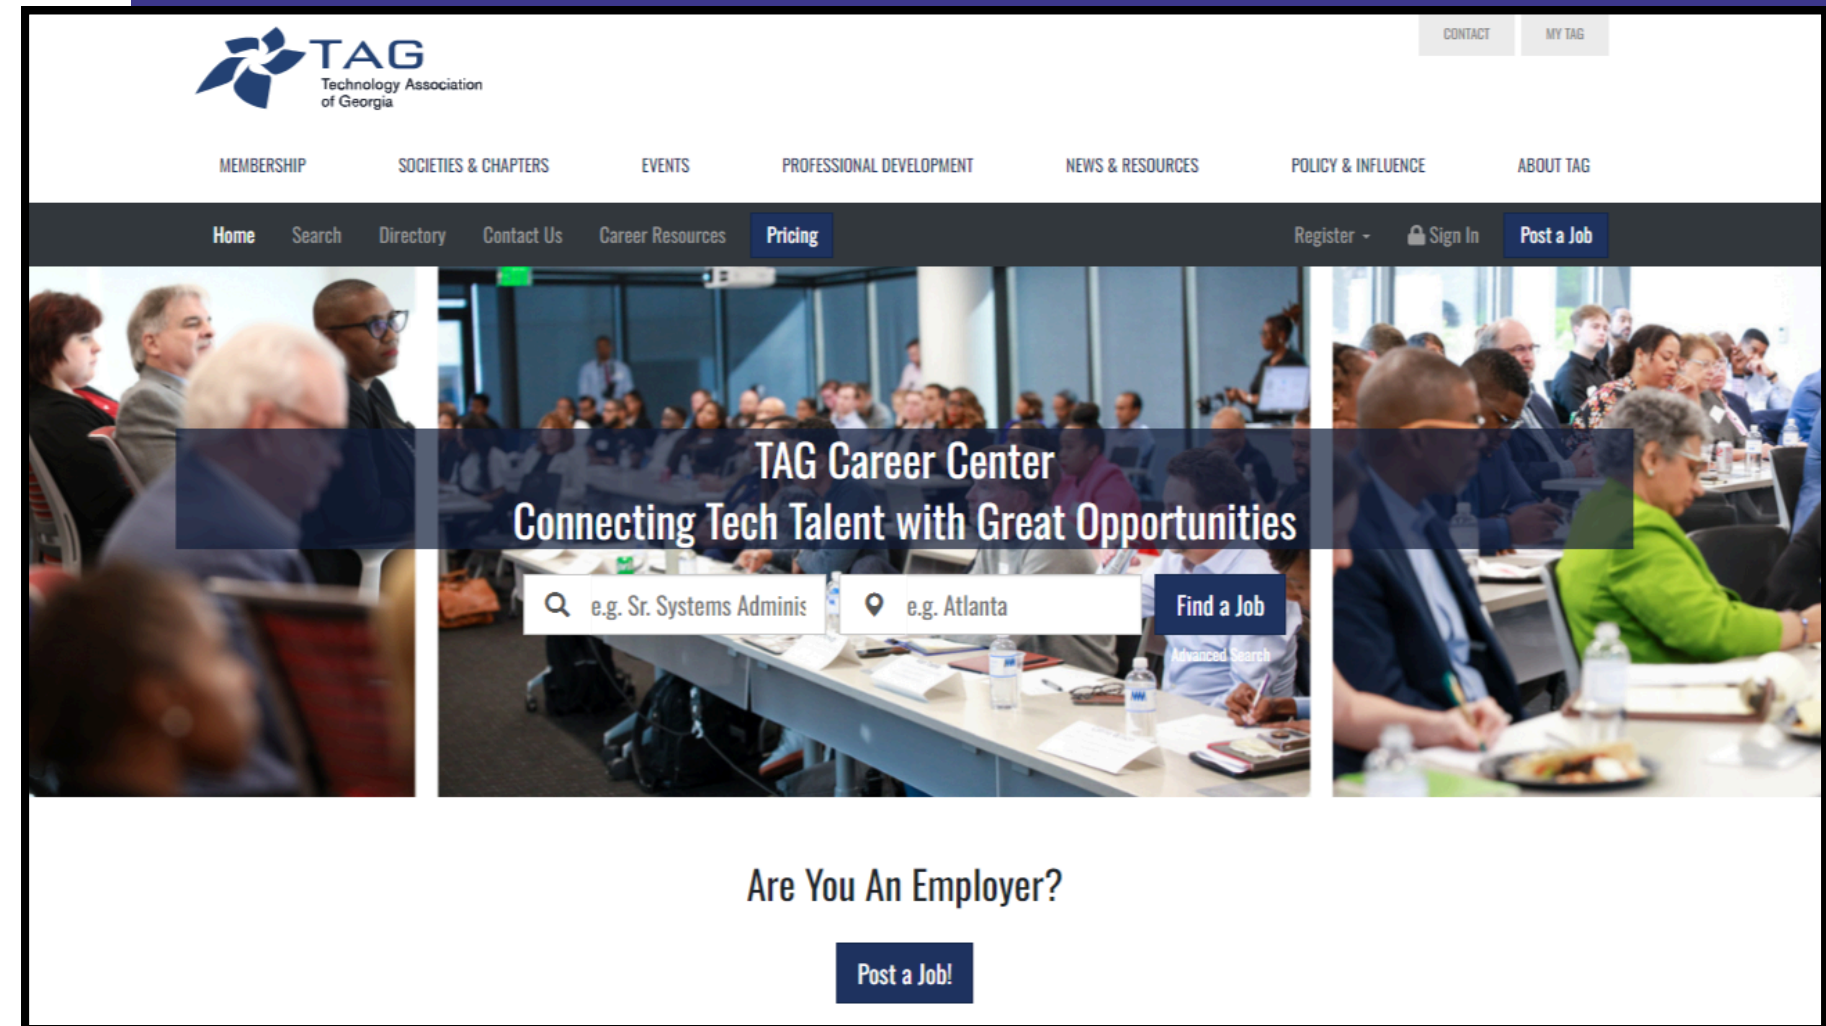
CONTACT MY TAG

TAG
Technology Association of Georgia

MEMBERSHIP SOCIETIES & CHAPTERS EVENTS PROFESSIONAL DEVELOPMENT NEWS & RESOURCES POLICY & INFLUENCE ABOUT TAG

Home Search Directory Contact Us Career Resources Pricing Register Sign In Post a Job

TAG Career Center
Connecting Tech Talent with Great Opportunities

e.g. Sr. Systems Adminis e.g. Atlanta Find a Job
Advanced Search

Are You An Employer?

Post a Job!